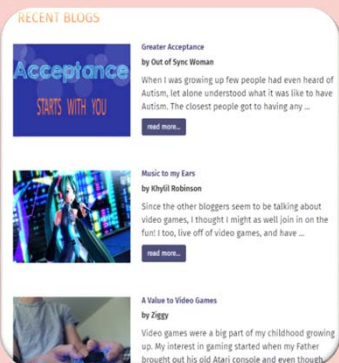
RECENT BLOGS

Acceptance
STARTS WITH YOU

Greater Acceptance

by Out of Sync Woman

When I was growing up few people had heard of Autism, let alone understood what it was like to have Autism. The closest people got to having any ...

read more...

Music to my Ears

by Khylil Robinson

Since the other bloggers seem to be talking about video games, I thought I might as well join in on the fun! I too, live off of video games, and have ...

read more...

A Value to Video Games

by Ziggy

Video games were a big part of my childhood growing up. My interest in gaming started when my Father brought out his old Atari console and even though